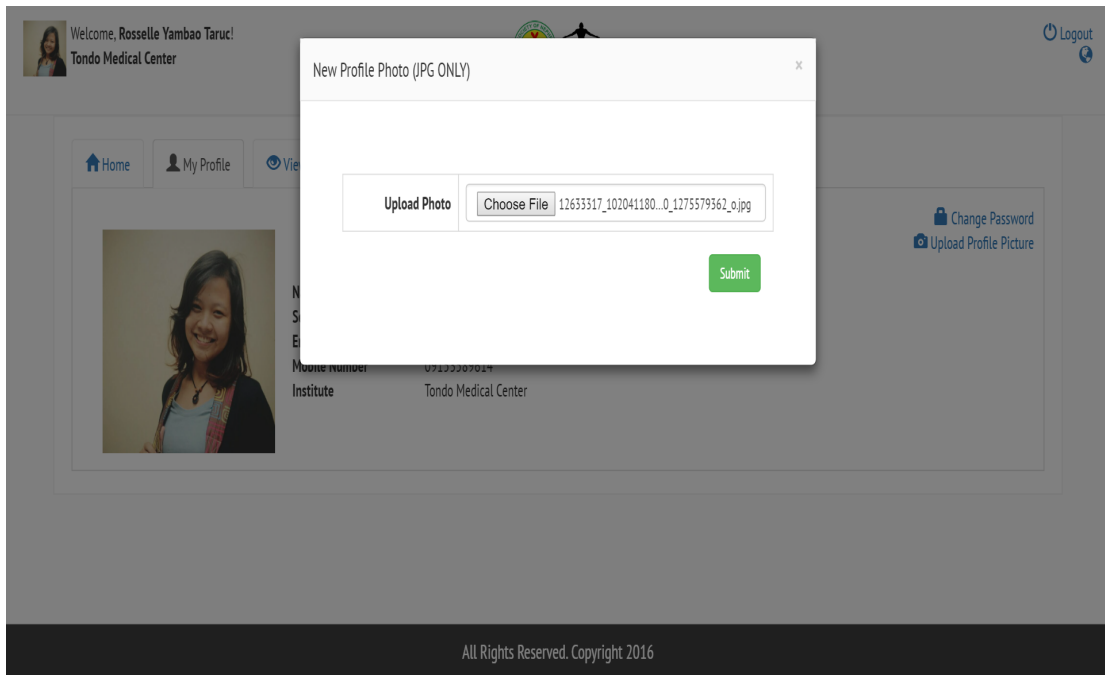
Welcome, Rosselle Yambao Taruc!
Tondo Medical Center

Logout

Home
My Profile
Vie

Change Password
Upload Profile Picture

N
S
E
Mobile Number 09155589614
Institute Tondo Medical Center

New Profile Photo (JPG ONLY)

×

Upload Photo
Choose File 12633317_102041180...0_1275579362_o.jpg

Submit

All Rights Reserved. Copyright 2016